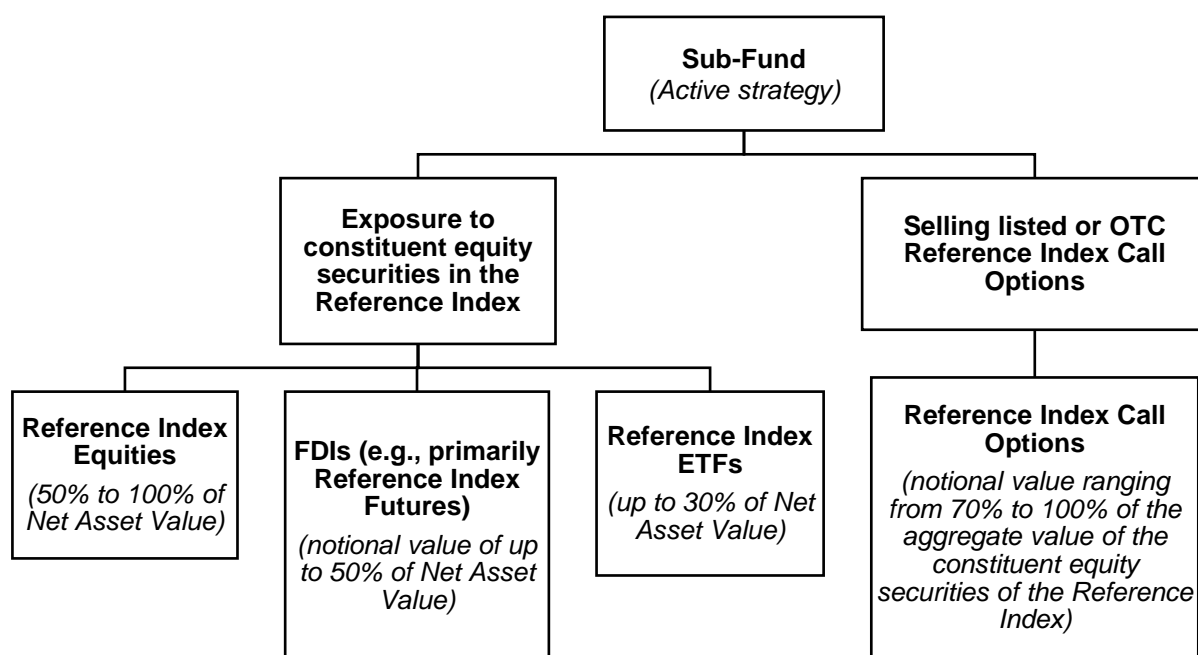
**Sub-Fund**
*(Active strategy)*

**Exposure to constituent equity securities in the Reference Index**

**Selling listed or OTC Reference Index Call Options**

**Reference Index Equities**
*(50% to 100% of Net Asset Value)*

**FDIs (e.g., primarily Reference Index Futures)**
*(notional value of up to 50% of Net Asset Value)*

**Reference Index ETFs**
*(up to 30% of Net Asset Value)*

**Reference Index Call Options**
*(notional value ranging from 70% to 100% of the aggregate value of the constituent equity securities of the Reference Index)*